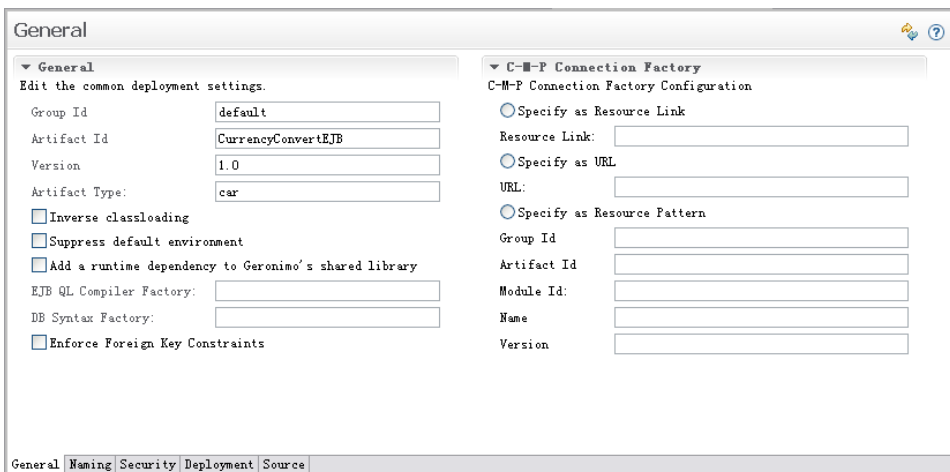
General

General
Edit the common deployment settings.

Group Id default
Artifact Id CurrencyConvertEJB
Version 1.0
Artifact Type: car
Inverse classloading
Suppress default environment
Add a runtime dependency to Geronimo's shared library
EJB QL Compiler Factory:
DB Syntax Factory:
Enforce Foreign Key Constraints

C-M-P Connection Factory
C-M-P Connection Factory Configuration
Specify as Resource Link
Resource Link:
Specify as URL
URL:
Specify as Resource Pattern
Group Id
Artifact Id
Module Id:
Name
Version

General | Naming | Security | Deployment | Source